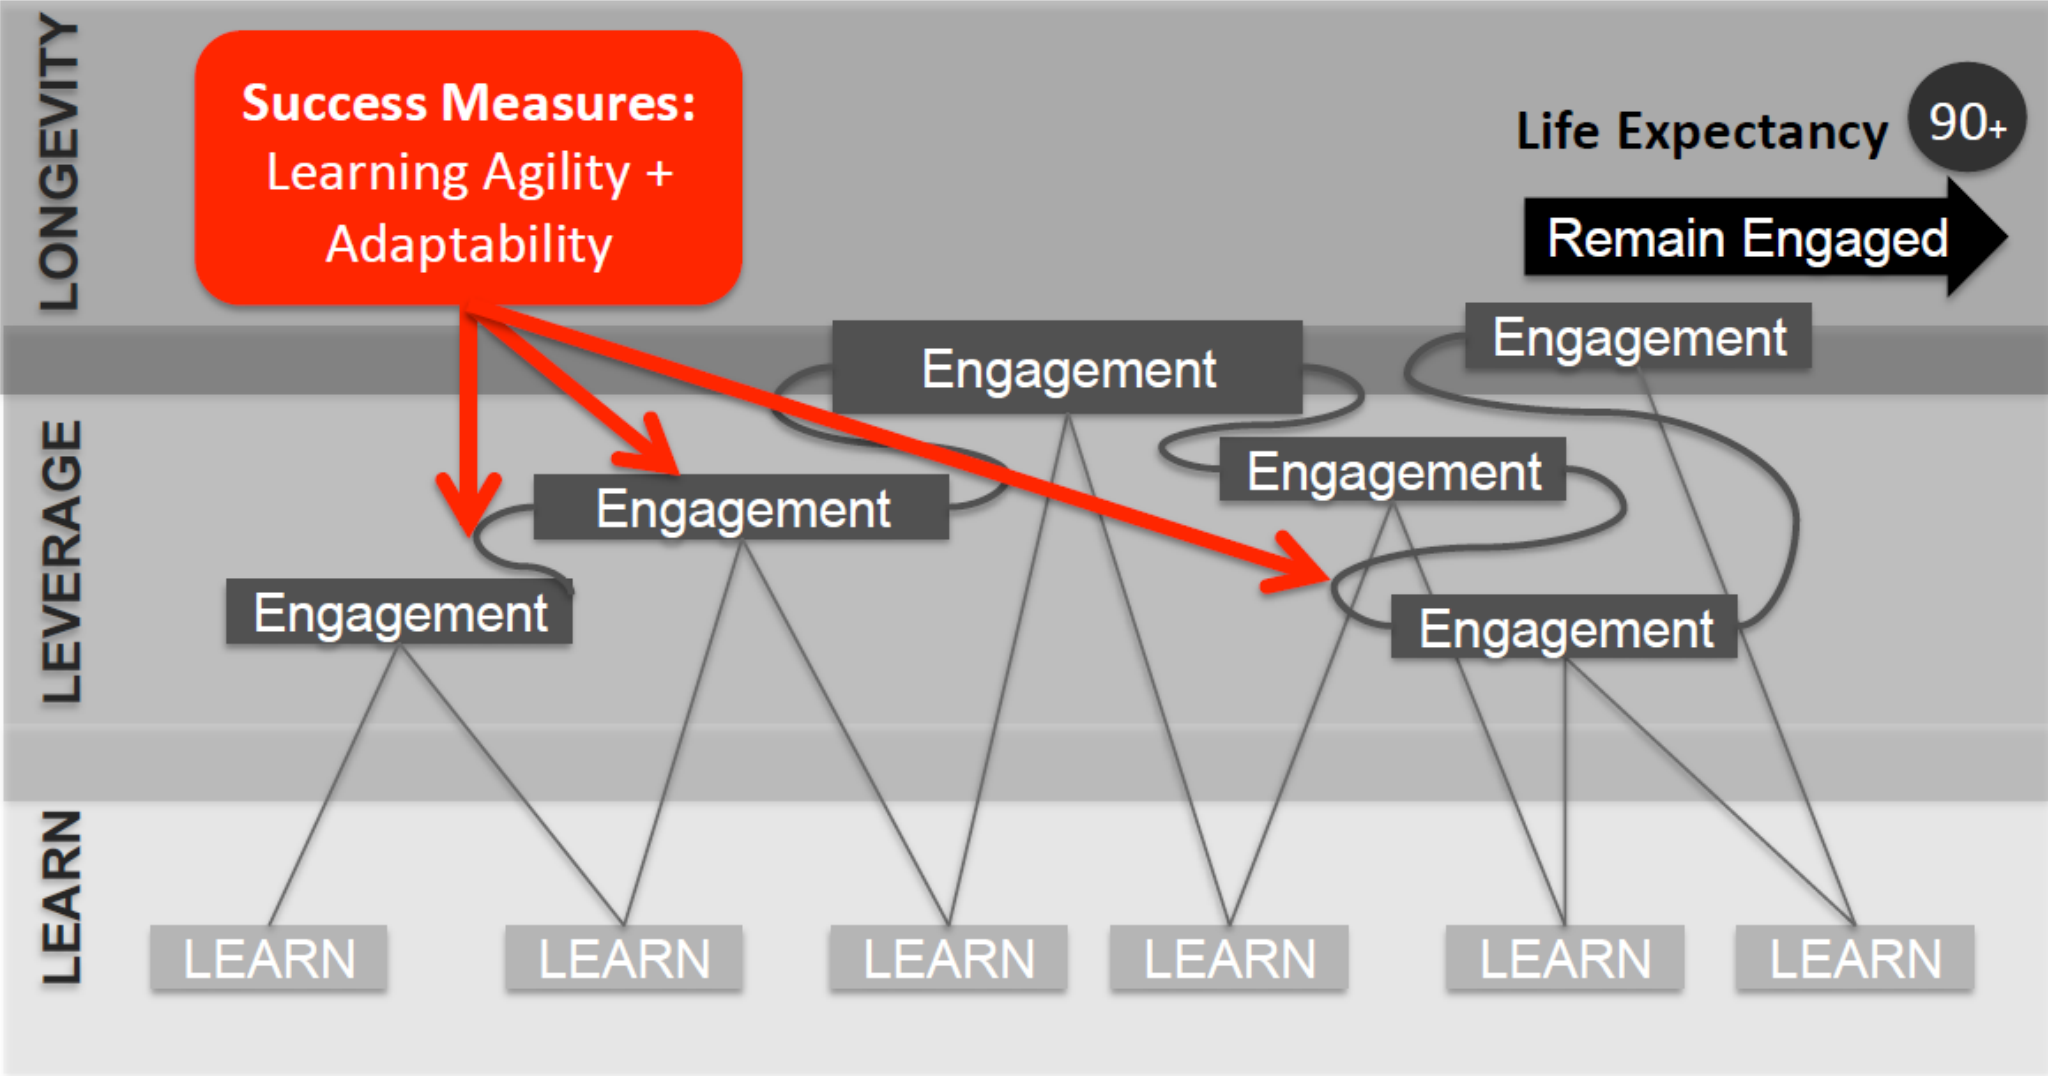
LONGEVITY

Success Measures:
Learning Agility + Adaptability

Life Expectancy 90+

Remain Engaged

LEVERAGE

Engagement

Engagement

Engagement

Engagement

Engagement

Engagement

LEARN

LEARN LEARN LEARN LEARN LEARN LEARN